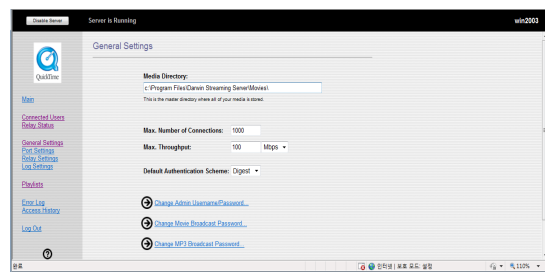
Disable Server

Server is Running

win2003

QuickTime

Main

Connected Users
Relay Status

General Settings
Port Settings
Relay Settings
Log Settings

Playlists

Error Log
Access History

Log Out

General Settings

Media Directory:

c:\Program Files\Darwin Streaming Server\Movies\

This is the master directory where all of your media is stored.

Max. Number of Connections: 1000

Max. Throughput: 100 Mbps

Default Authentication Scheme: Digest

Change Admin Username/Password...

Change Movie Broadcast Password...

Change MP3 Broadcast Password...

완료

인터넷 | 보호 모드: 설정

100%